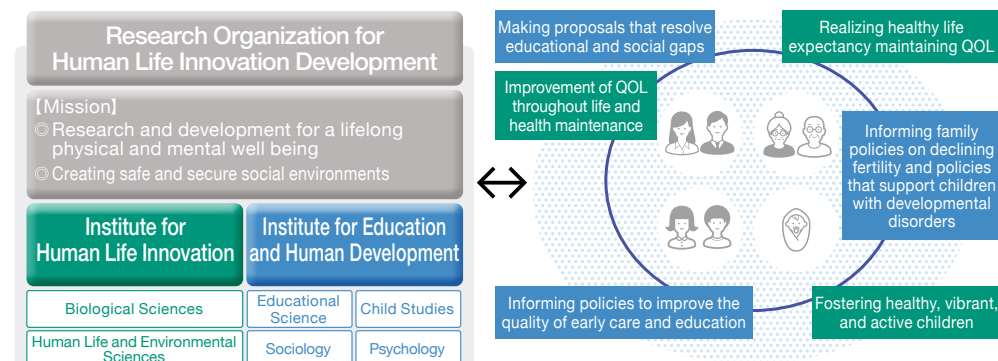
Research Organization for Human Life Innovation Development

【Mission】
◎Research and development for a lifelong physical and mental well being
◎Creating safe and secure social environments

Institute for Human Life Innovation

Institute for Education and Human Development

Biological Sciences

Educational Science

Child Studies

Human Life and Environmental Sciences

Sociology

Psychology

↔

Making proposals that resolve educational and social gaps

Realizing healthy life expectancy maintaining QOL

Improvement of QOL throughout life and health maintenance

Informing family policies on declining fertility and policies that support children with developmental disorders

Informing policies to improve the quality of early care and education

Fostering healthy, vibrant, and active children